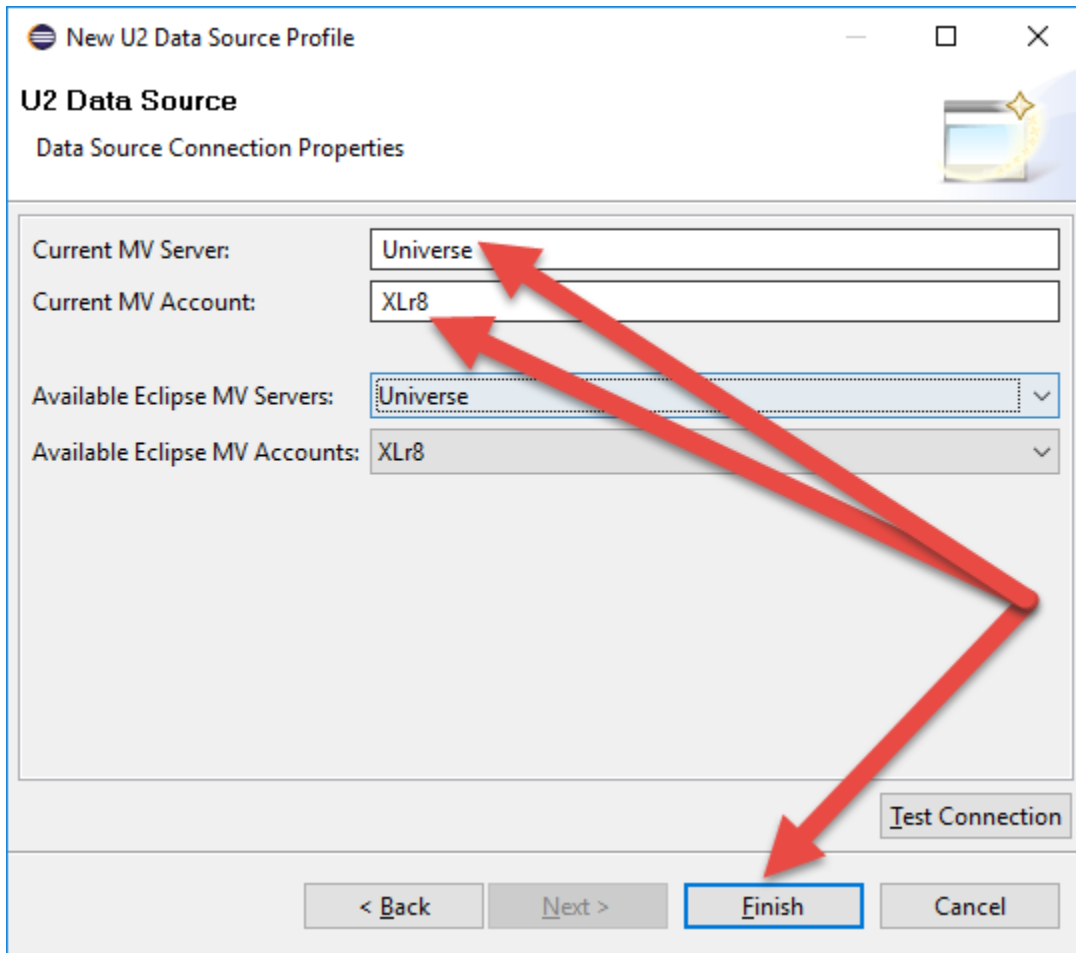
New U2 Data Source Profile

U2 Data Source

Data Source Connection Properties

Current MV Server: Universe

Current MV Account: XLr8

Available Eclipse MV Servers: Universe

Available Eclipse MV Accounts: XLr8

Test Connection

< Back | Next > | Finish | Cancel